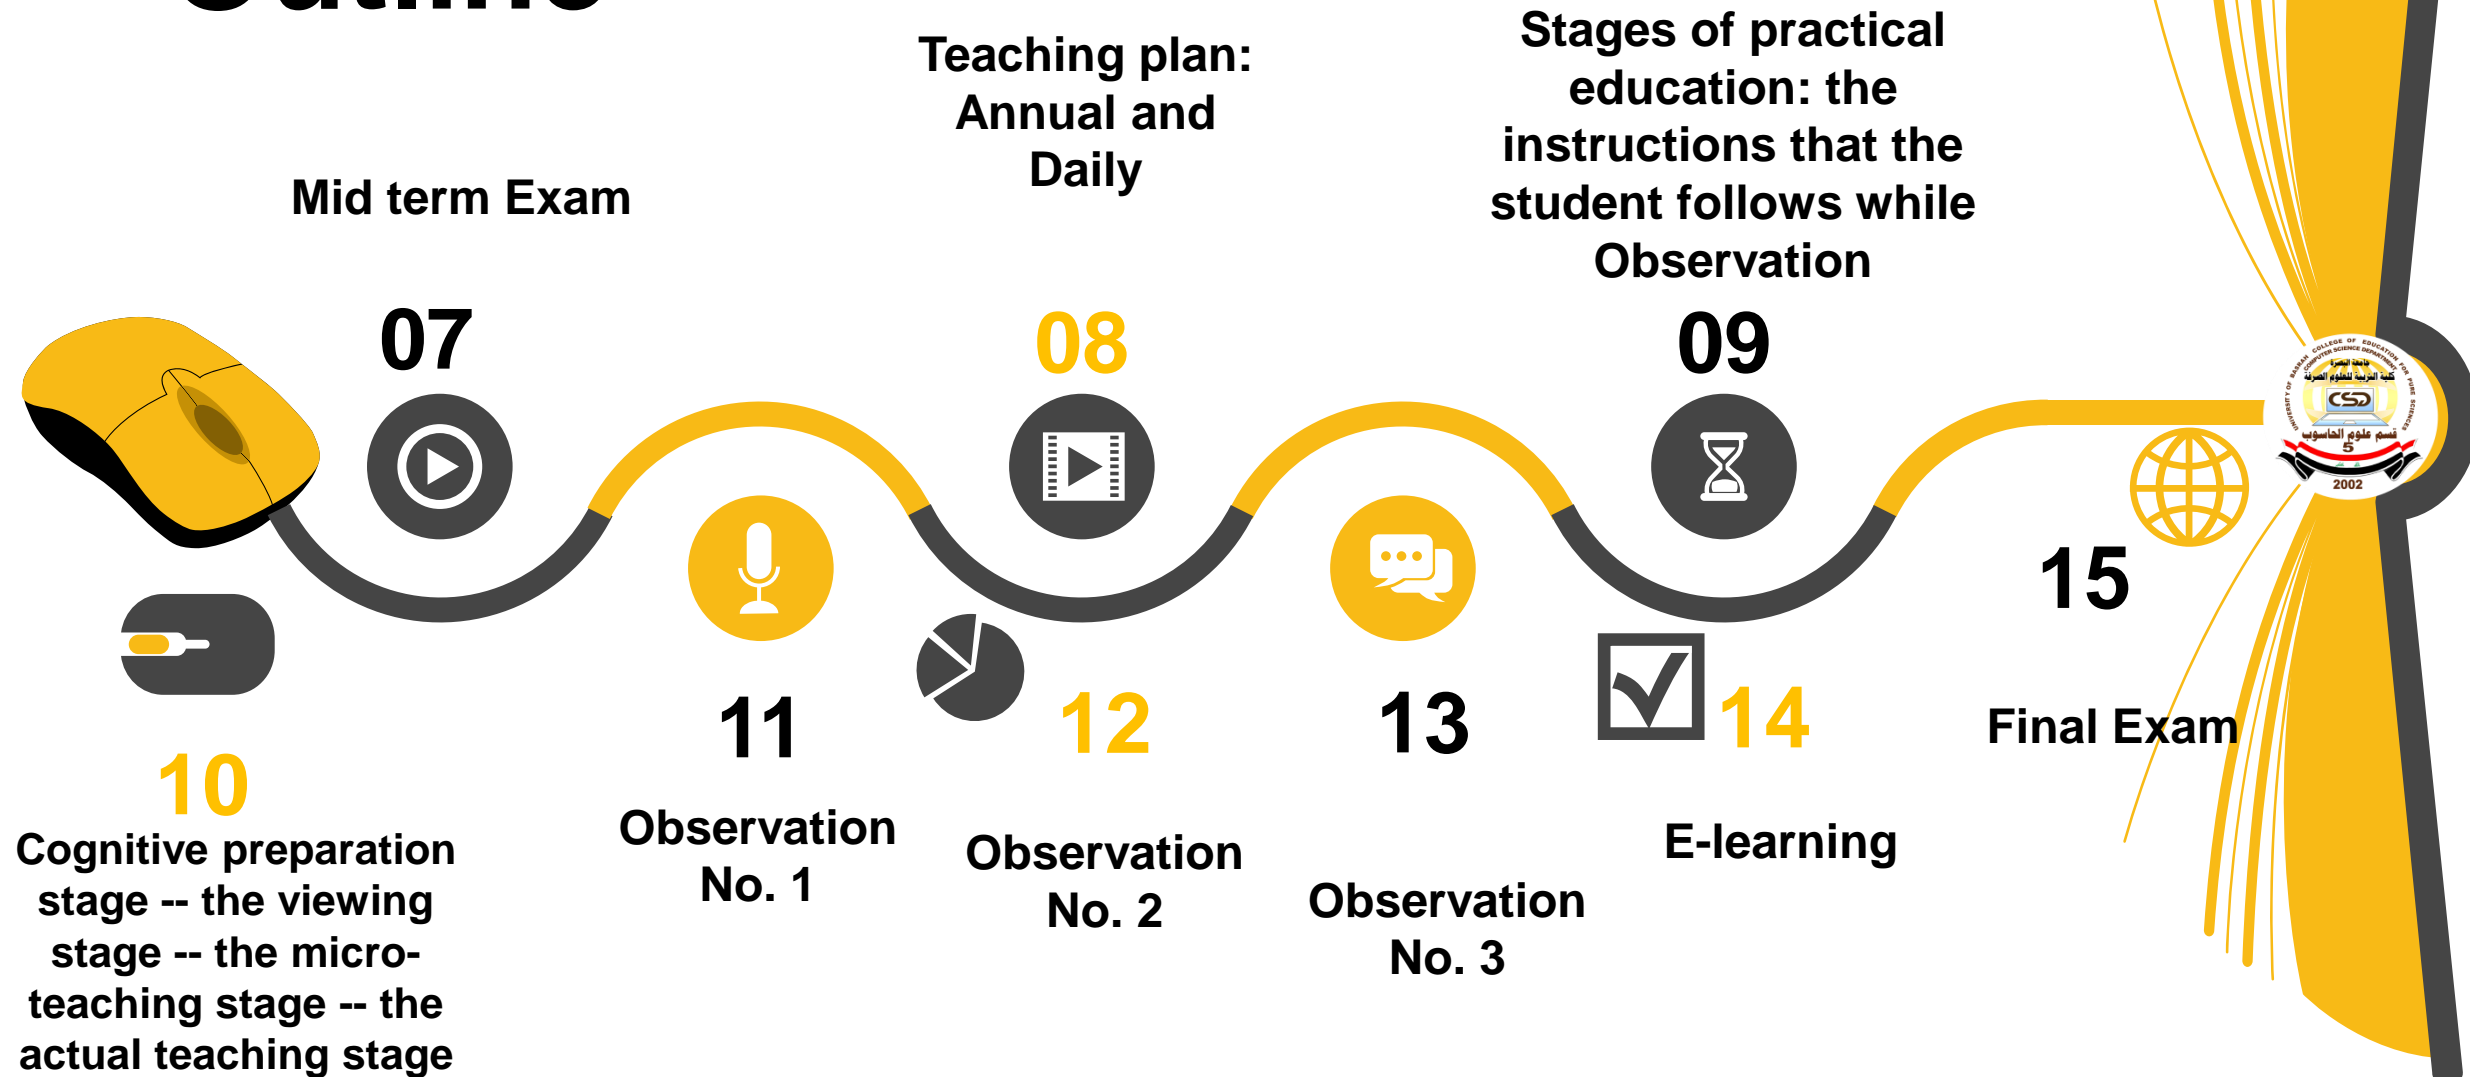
Mid term Exam

07

Teaching plan: Annual and Daily

08

Stages of practical education: the instructions that the student follows while Observation

09

15

Final Exam

10

Cognitive preparation stage -- the viewing stage -- the micro-teaching stage -- the actual teaching stage

11

Observation No. 1

12

Observation No. 2

13

Observation No. 3

14

E-learning

CSD

2002